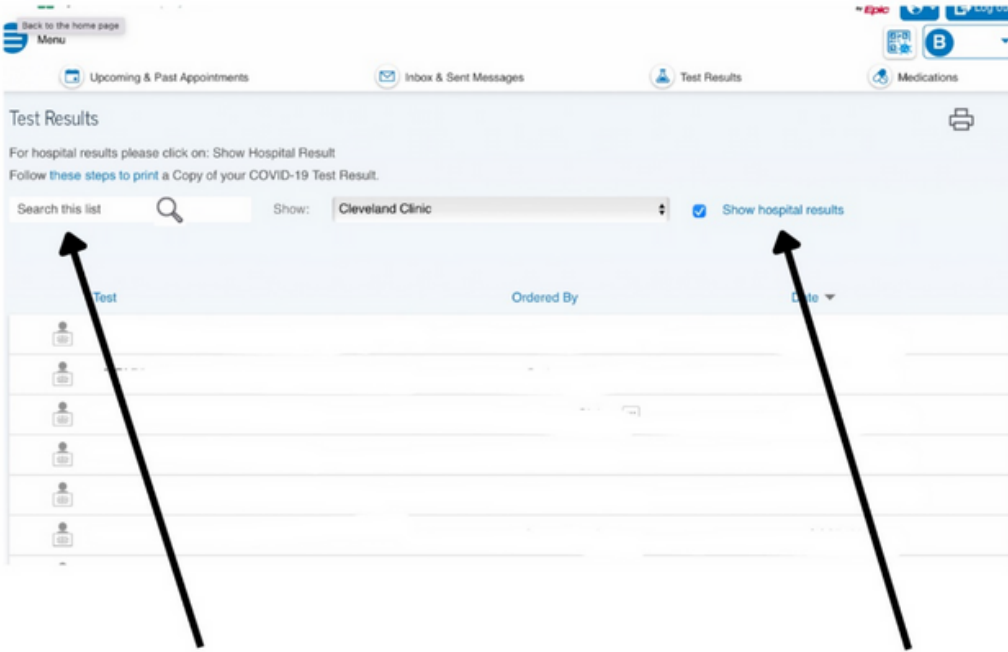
Back to the home page
Menu

Epic

Log Out

B

Upcoming & Past Appointments
Inbox & Sent Messages
Test Results
Medications

Test Results

For hospital results please click on: Show Hospital Result

Follow these steps to print a Copy of your COVID-19 Test Result.

Search this list

Show: Cleveland Clinic

Show hospital results

Test
Ordered By
Date